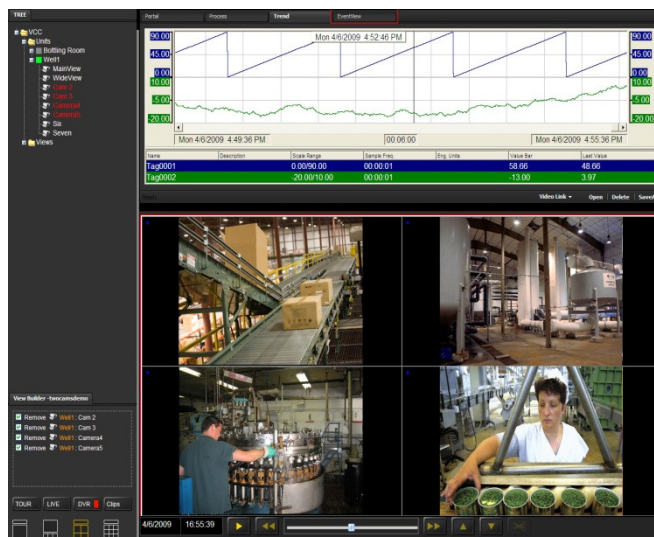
TREE

VCC
Units
Bottling Room
Well1
MainView
WideView
Cam 2
Cam 3
Camera4
Camera5
Six
Seven
Views

Portal Process Trend EventView

Mon 4/6/2009 4:52:46 PM

90.00
45.00
0.00
10.00
-5.00
-20.00

90.00
45.00
0.00
10.00
-5.00
-20.00

Mon 4/6/2009 4:49:36 PM
00:06:00
Mon 4/6/2009 4:55:36 PM

| Name | Description | Scale Range | Sample Freq | Eng. Units | Value Bar | Last Value |
|---|---|---|---|---|---|---|
| Tag0001 | | 0.00/90.00 | 00:00:01 | | 58.66 | 48.66 |
| Tag0002 | | -20.00/10.00 | 00:00:01 | | -13.00 | 3.97 |

Video Link Open Delete Save

View Builder - twocamsdemo

Remove Well1 : Cam 2
Remove Well1 : Cam 3
Remove Well1 : Camera4
Remove Well1 : Camera5

TOUR LIVE DVR Clips

4/6/2009 16:55:39